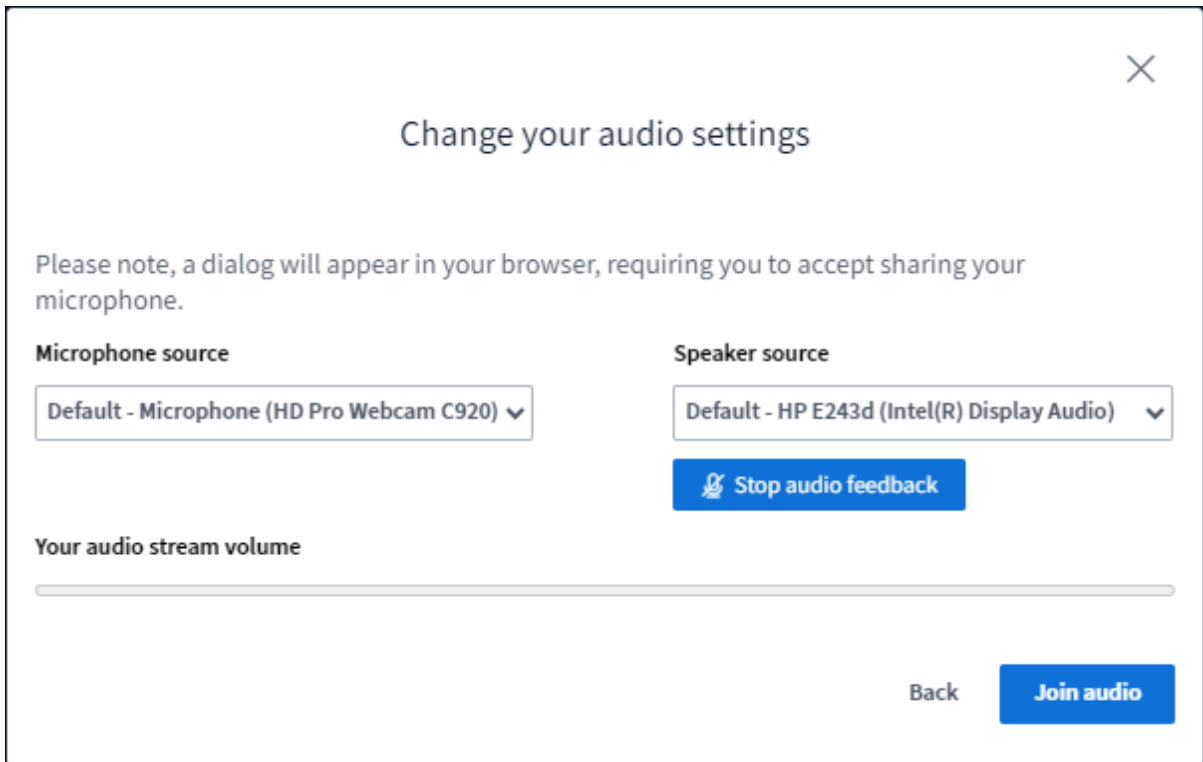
Change your audio settings

Please note, a dialog will appear in your browser, requiring you to accept sharing your microphone.

Microphone source

Default - Microphone (HD Pro Webcam C920)

Speaker source

Default - HP E243d (Intel(R) Display Audio)

Stop audio feedback

Your audio stream volume

Back

Join audio